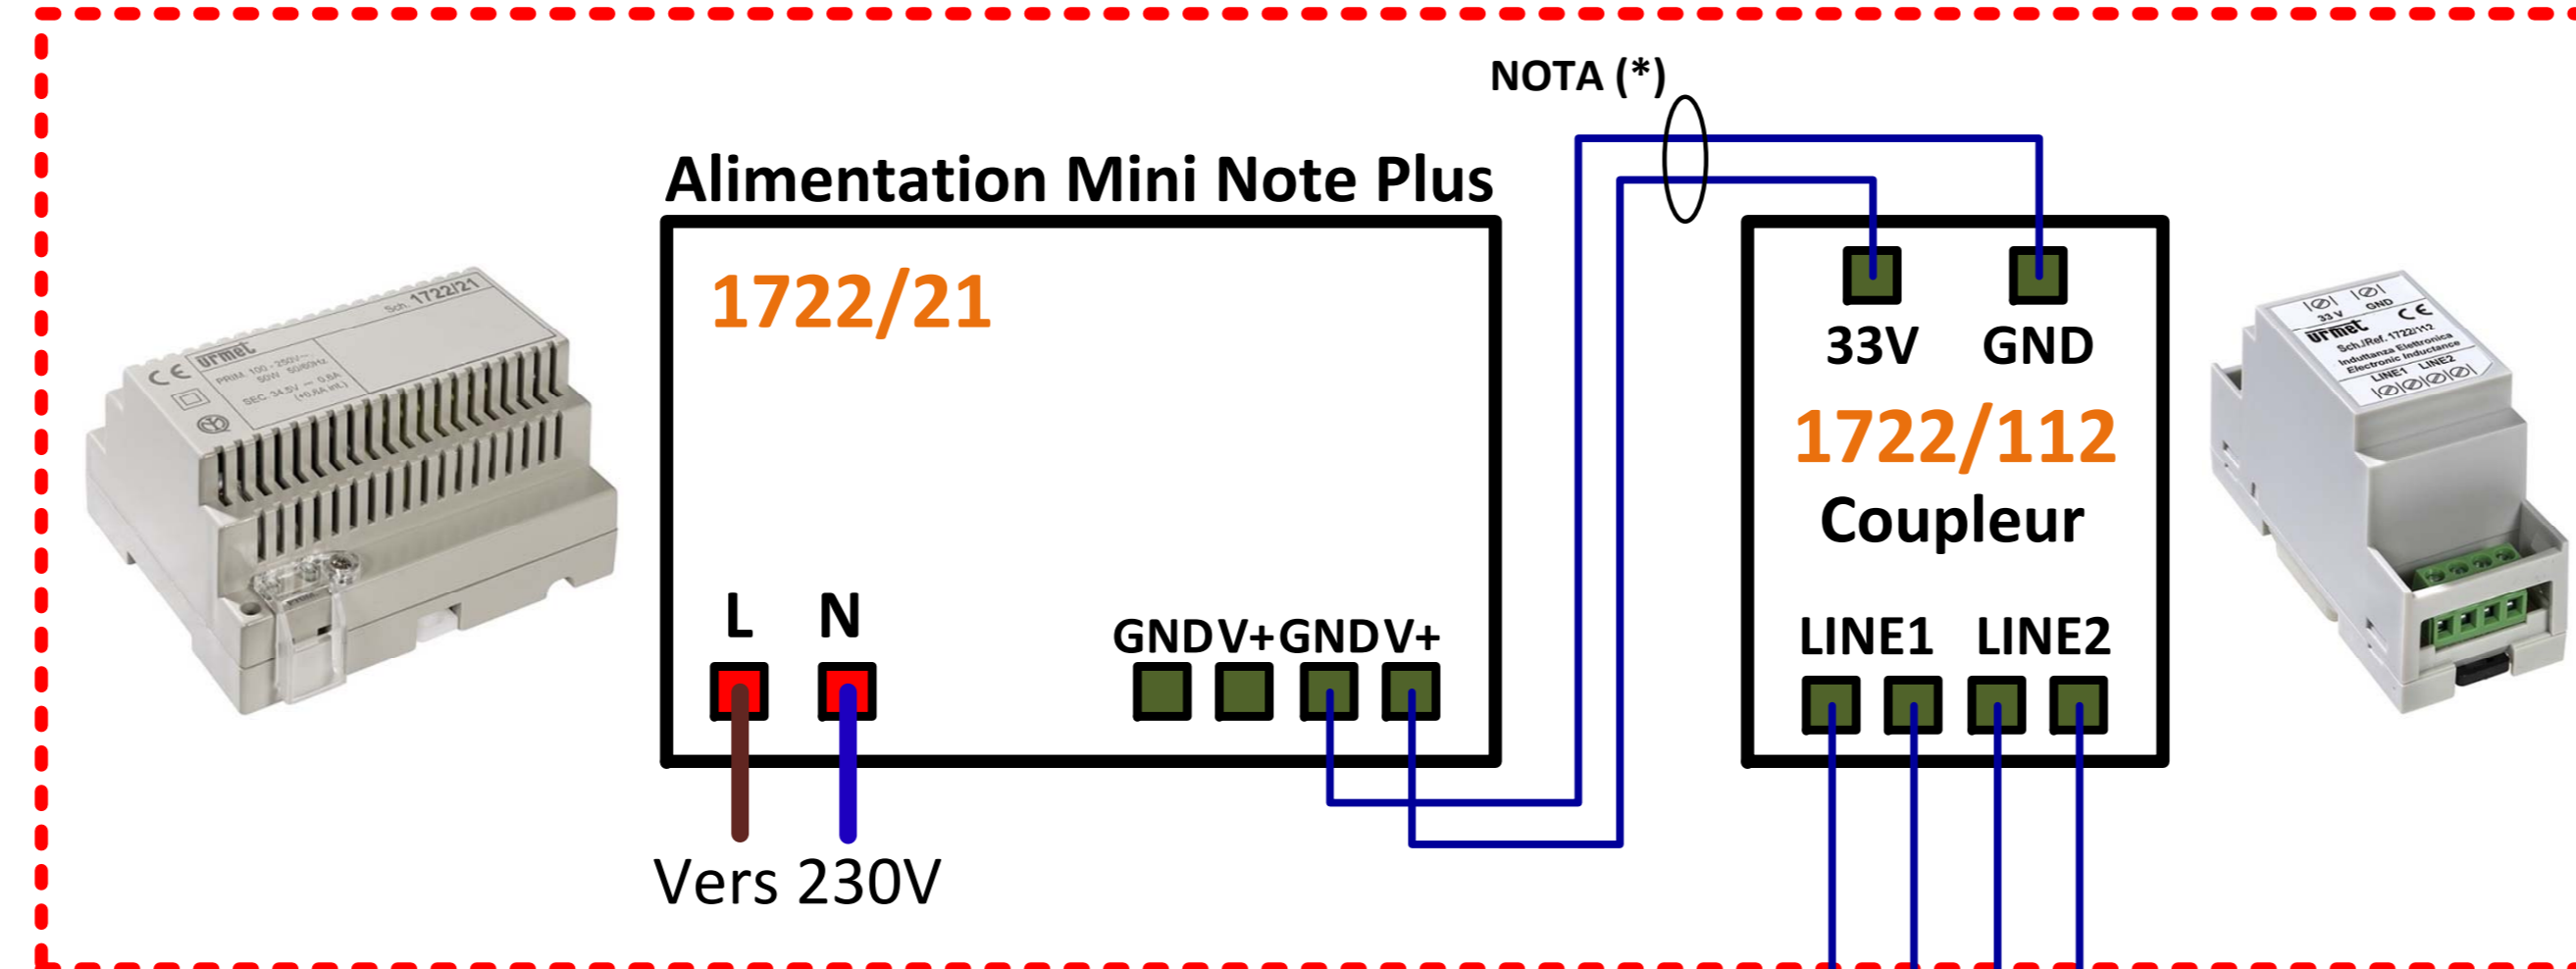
NOTA (*)

Alimentation Mini Note Plus

1722/21

L N

GND V+ GND V+

Vers 230V

33V GND

1722/112

Coupleur

LINE1 LINE2

urmet
Sch. 1722/21
PRIM. 100 - 250V~ 50W 50/60Hz
SEC. 34.5V ⎓ 0.6A (+0.6A int.)

urmet
33 V GND
Sch./Ref. 1722/112
Induttanza Elettronica
Electronic Inductance
LINE1 LINE2